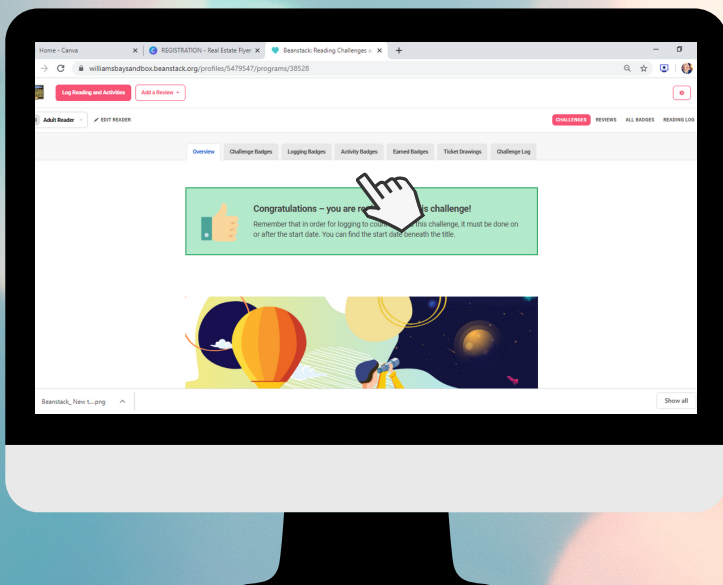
Home - Canva
REGISTRATION - Real Estate Flyer
Beanstack: Reading Challenges a

williamsbaysandbox.beanstack.org/profiles/5479547/programs/38528

Log Reading and Activities
Add a Review

Adult Reader
EDIT READER

CHALLENGES
REVIEWS
ALL BADGES
READING LOG

Overview
Challenge Badges
Logging Badges
Activity Badges
Earned Badges
Ticket Drawings
Challenge Log

Congratulations – you are r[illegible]is challenge!
Remember that in order for logging to cou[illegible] this challenge, it must be done on or after the start date. You can find the start date beneath the title.

Beanstack_ New t....png
Show all